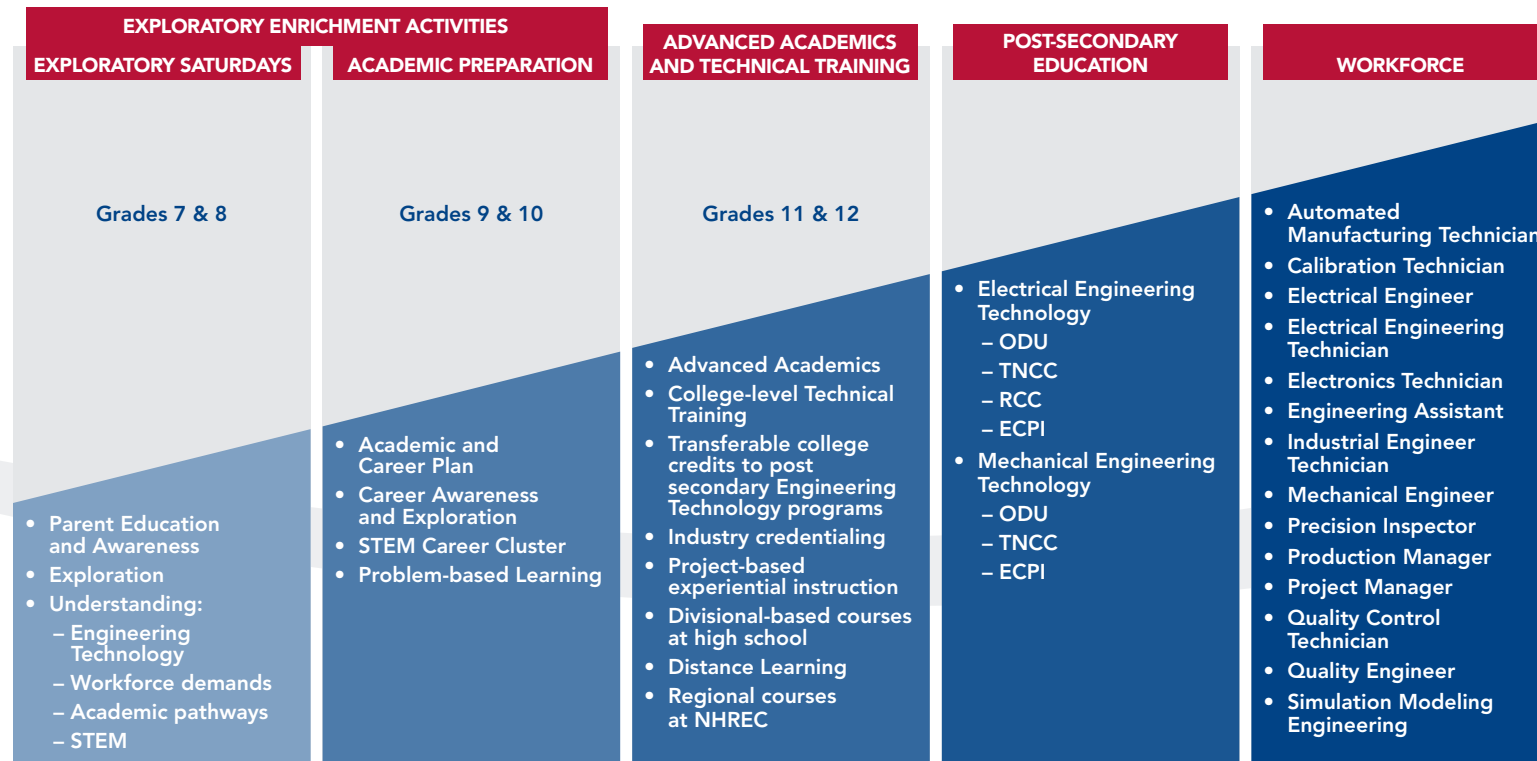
EXPLORATORY ENRICHMENT ACTIVITIES

EXPLORATORY SATURDAYS

Grades 7 & 8

- Parent Education and Awareness
- Exploration
- Understanding:
  – Engineering Technology
  – Workforce demands
  – Academic pathways
  – STEM

ACADEMIC PREPARATION

Grades 9 & 10

- Academic and Career Plan
- Career Awareness and Exploration
- STEM Career Cluster
- Problem-based Learning

ADVANCED ACADEMICS AND TECHNICAL TRAINING

Grades 11 & 12

- Advanced Academics
- College-level Technical Training
- Transferable college credits to post secondary Engineering Technology programs
- Industry credentialing
- Project-based experiential instruction
- Divisional-based courses at high school
- Distance Learning
- Regional courses at NHREC

POST-SECONDARY EDUCATION

- Electrical Engineering Technology
  – ODU
  – TNCC
  – RCC
  – ECPI
- Mechanical Engineering Technology
  – ODU
  – TNCC
  – ECPI

WORKFORCE

- Automated Manufacturing Technician
- Calibration Technician
- Electrical Engineer
- Electrical Engineering Technician
- Electronics Technician
- Engineering Assistant
- Industrial Engineer Technician
- Mechanical Engineer
- Precision Inspector
- Production Manager
- Project Manager
- Quality Control Technician
- Quality Engineer
- Simulation Modeling Engineering